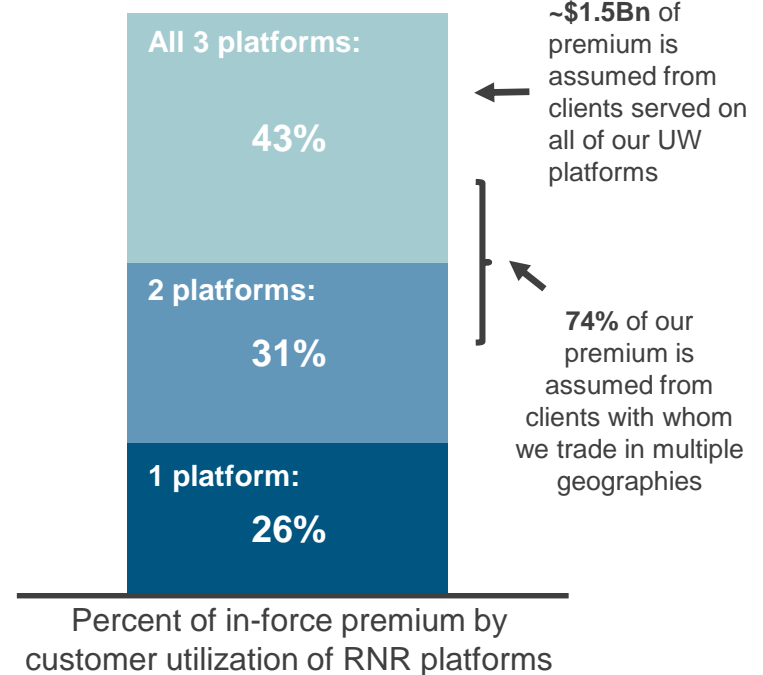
All 3 platforms:

43%

2 platforms:

31%

1 platform:

26%

~$1.5Bn of premium is assumed from clients served on all of our UW platforms

74% of our premium is assumed from clients with whom we trade in multiple geographies

Percent of in-force premium by customer utilization of RNR platforms